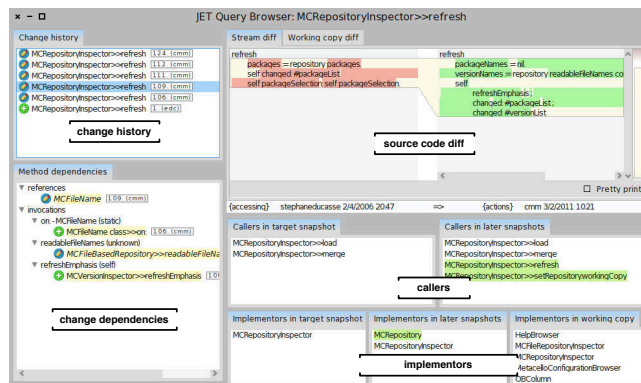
JET Query Browser: MCRepositoryInspector>>refresh

Change history

MCRepositoryInspector>>refresh 124 (cmm)
MCRepositoryInspector>>refresh 112 (cmm)
MCRepositoryInspector>>refresh 111 (cmm)
MCRepositoryInspector>>refresh 109 (cmm)
MCRepositoryInspector>>refresh 106 (cmm)
MCRepositoryInspector>>refresh 1 (edc)

change history

Method dependencies

▼ references
MCFileName 109 (cmm)
▼ invocations
▼ on - MCFileName (static)
MCFileName class>>on: 106 (cmm)
▼ readableFileNames (unknown)
MCFileBasedRepository>>readableFileNa
▼ refreshEmphasis (self)
MCVersionInspector>>refreshEmphasis

change dependencies

Stream diff | Working copy diff

refresh
packages := repository packages
self changed: #packageList
self packageSelection: self packageSelection

refresh
packageNames := nil.
versionNames := repository readableFileNames co
self
refreshEmphasis;
changed: #packageList;
changed: #versionList

source code diff

Pretty print

{accessing} stephaneducasse 2/4/2006 2047 => {actions} cmm 3/2/2011 1021

Callers in target snapshot
MCRepositoryInspector>>load
MCRepositoryInspector>>merge

Callers in later snapshots
MCRepositoryInspector>>load
MCRepositoryInspector>>merge
MCRepositoryInspector>>refresh
MCRepositoryInspector>>setRepositoryworkingCopy

callers

Implementors in target snapshot
MCRepositoryInspector

Implementors in later snapshots
MCRepository
MCRepositoryInspector

Implementors in working copy
HelpBrowser
MCFileRepositoryInspector
MCRepositoryInspector
MetacelloConfigurationBrowser
OBColumn

implementors